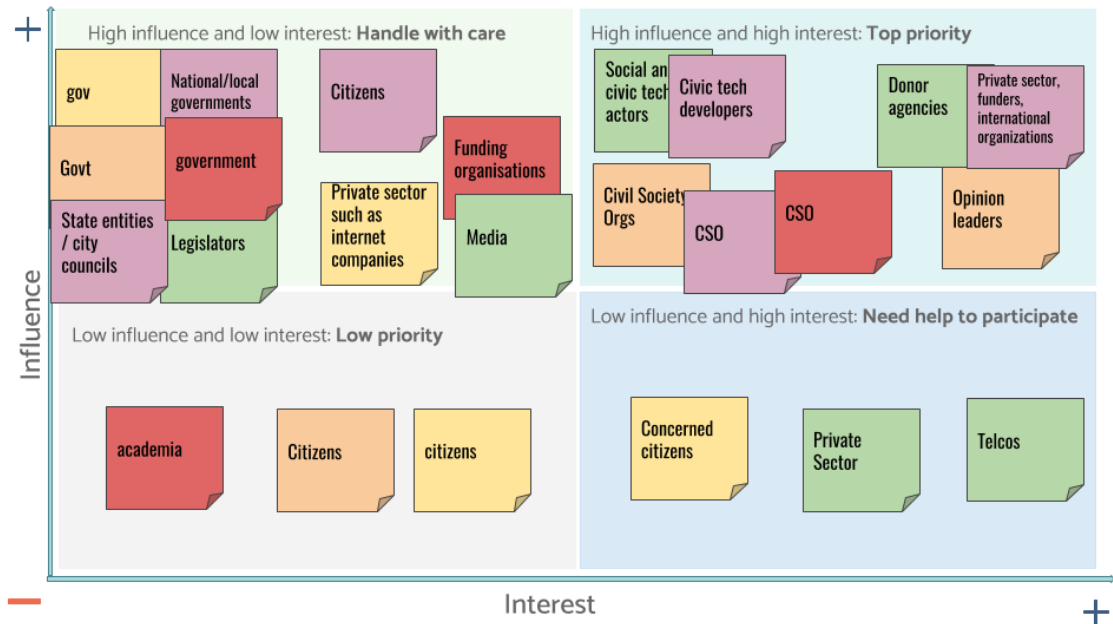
+

High influence and low interest: **Handle with care**

gov

National/local governments

Citizens

Govt

government

Funding organisations

State entities / city councils

Legislators

Private sector such as internet companies

Media

High influence and high interest: **Top priority**

Social and civic tech actors

Civic tech developers

Donor agencies

Private sector, funders, international organizations

Civil Society Orgs

CSO

CSO

Opinion leaders

Influence

Low influence and low interest: **Low priority**

academia

Citizens

citizens

Low influence and high interest: **Need help to participate**

Concerned citizens

Private Sector

Telcos

—

Interest

+